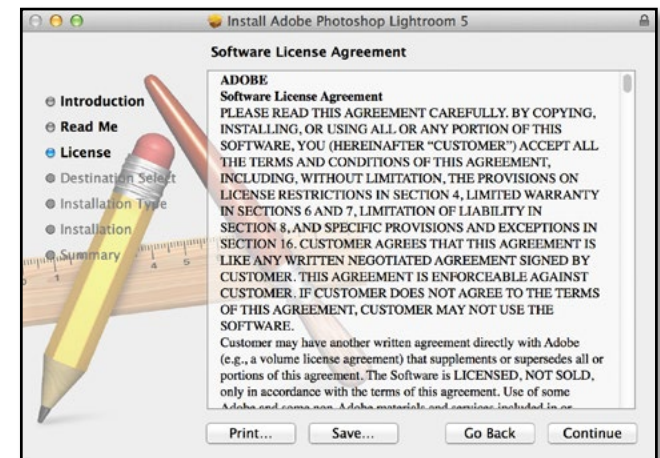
Install Adobe Photoshop Lightroom 5

Software License Agreement

Introduction
Read Me
License
Destination Select
Installation Type
Installation
Summary

ADOBE
Software License Agreement
PLEASE READ THIS AGREEMENT CAREFULLY. BY COPYING, INSTALLING, OR USING ALL OR ANY PORTION OF THIS SOFTWARE, YOU (HEREINAFTER "CUSTOMER") ACCEPT ALL THE TERMS AND CONDITIONS OF THIS AGREEMENT, INCLUDING, WITHOUT LIMITATION, THE PROVISIONS ON LICENSE RESTRICTIONS IN SECTION 4, LIMITED WARRANTY IN SECTIONS 6 AND 7, LIMITATION OF LIABILITY IN SECTION 8, AND SPECIFIC PROVISIONS AND EXCEPTIONS IN SECTION 16. CUSTOMER AGREES THAT THIS AGREEMENT IS LIKE ANY WRITTEN NEGOTIATED AGREEMENT SIGNED BY CUSTOMER. THIS AGREEMENT IS ENFORCEABLE AGAINST CUSTOMER. IF CUSTOMER DOES NOT AGREE TO THE TERMS OF THIS AGREEMENT, CUSTOMER MAY NOT USE THE SOFTWARE.
Customer may have another written agreement directly with Adobe (e.g., a volume license agreement) that supplements or supersedes all or portions of this agreement. The Software is LICENSED, NOT SOLD, only in accordance with the terms of this agreement. Use of some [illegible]

Print...
Save...
Go Back
Continue